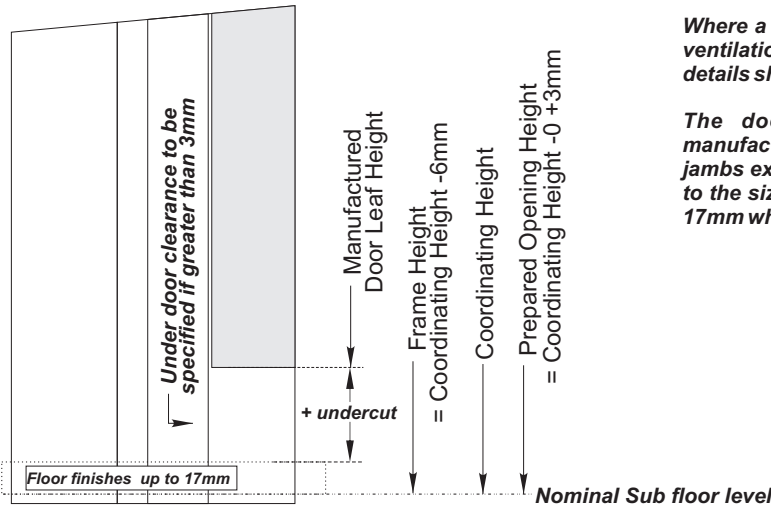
Under door clearance to be specified if greater than 3mm

Manufactured Door Leaf Height

Frame Height = Coordinating Height -6mm

Coordinating Height

Prepared Opening Height = Coordinating Height -0 +3mm

+ undercut

Floor finishes up to 17mm

Nominal Sub floor level

Where a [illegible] ventilatio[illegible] details sh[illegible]

The doo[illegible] manufac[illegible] jambs ex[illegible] to the siz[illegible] 17mm wh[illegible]